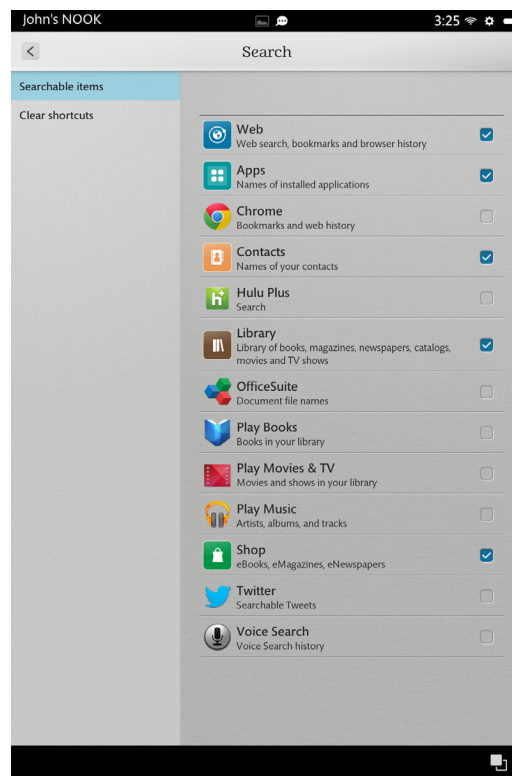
John's NOOK

3:25

Search

Searchable items

Clear shortcuts

Web
Web search, bookmarks and browser history

Apps
Names of installed applications

Chrome
Bookmarks and web history

Contacts
Names of your contacts

Hulu Plus
Search

Library
Library of books, magazines, newspapers, catalogs, movies and TV shows

OfficeSuite
Document file names

Play Books
Books in your library

Play Movies & TV
Movies and shows in your library

Play Music
Artists, albums, and tracks

Shop
eBooks, eMagazines, eNewspapers

Twitter
Searchable Tweets

Voice Search
Voice Search history